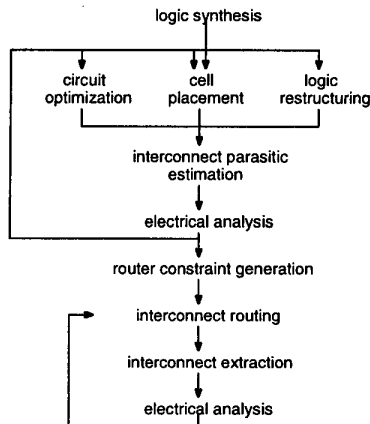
logic synthesis

circuit optimization

cell placement

logic restructuring

interconnect parasitic estimation

electrical analysis

router constraint generation

interconnect routing

interconnect extraction

electrical analysis